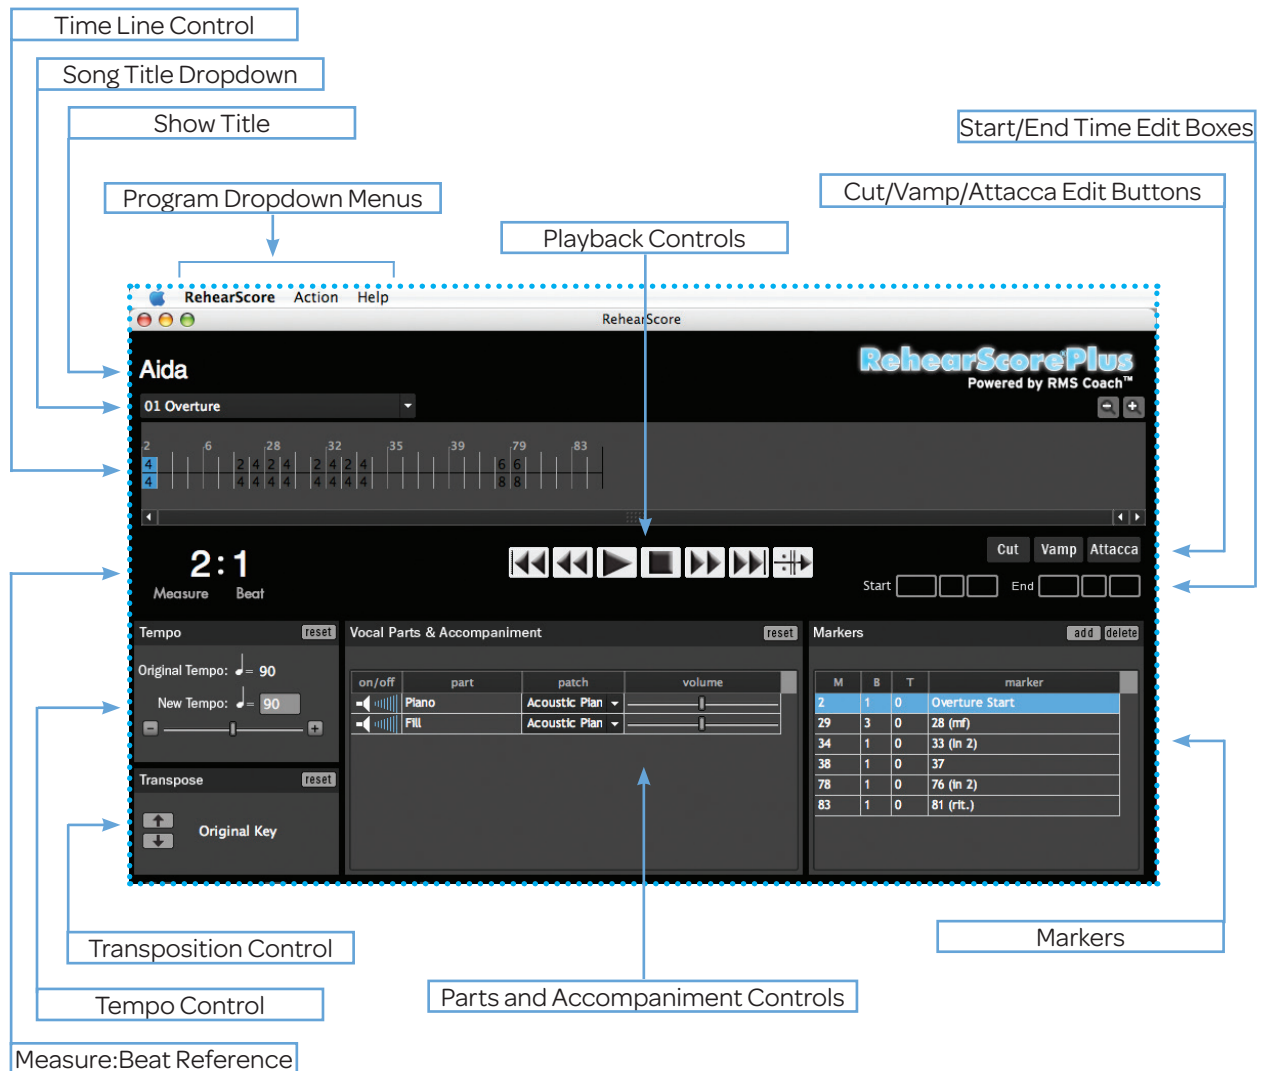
Time Line Control

Song Title Dropdown

Show Title

Program Dropdown Menus

Playback Controls

Start/End Time Edit Boxes

Cut/Vamp/Attacca Edit Buttons

RehearScore Action Help

RehearScore

Aida

RehearScorePlus
Powered by RMS Coach™

01 Overture

2 6 28 32 35 39 79 83

4 2 4 2 4 2 4 2 4 6 6
4 4 4 4 4 4 4 4 4 8 8

2 : 1
Measure Beat

Cut Vamp Attacca

Start End

Tempo reset

Original Tempo: ♩= 90

New Tempo: ♩= 90

Transpose reset

Original Key

Vocal Parts & Accompaniment reset

| on/off | part | patch | volume |
|---|---|---|---|
| | Piano | Acoustic Pian | |
| | Fill | Acoustic Pian | |

Markers add delete

| M | B | T | marker |
|---|---|---|---|
| 2 | 1 | 0 | Overture Start |
| 29 | 3 | 0 | 28 (mf) |
| 34 | 1 | 0 | 33 (In 2) |
| 38 | 1 | 0 | 37 |
| 78 | 1 | 0 | 76 (In 2) |
| 83 | 1 | 0 | 81 (rit.) |

Markers

Transposition Control

Tempo Control

Parts and Accompaniment Controls

Measure:Beat Reference